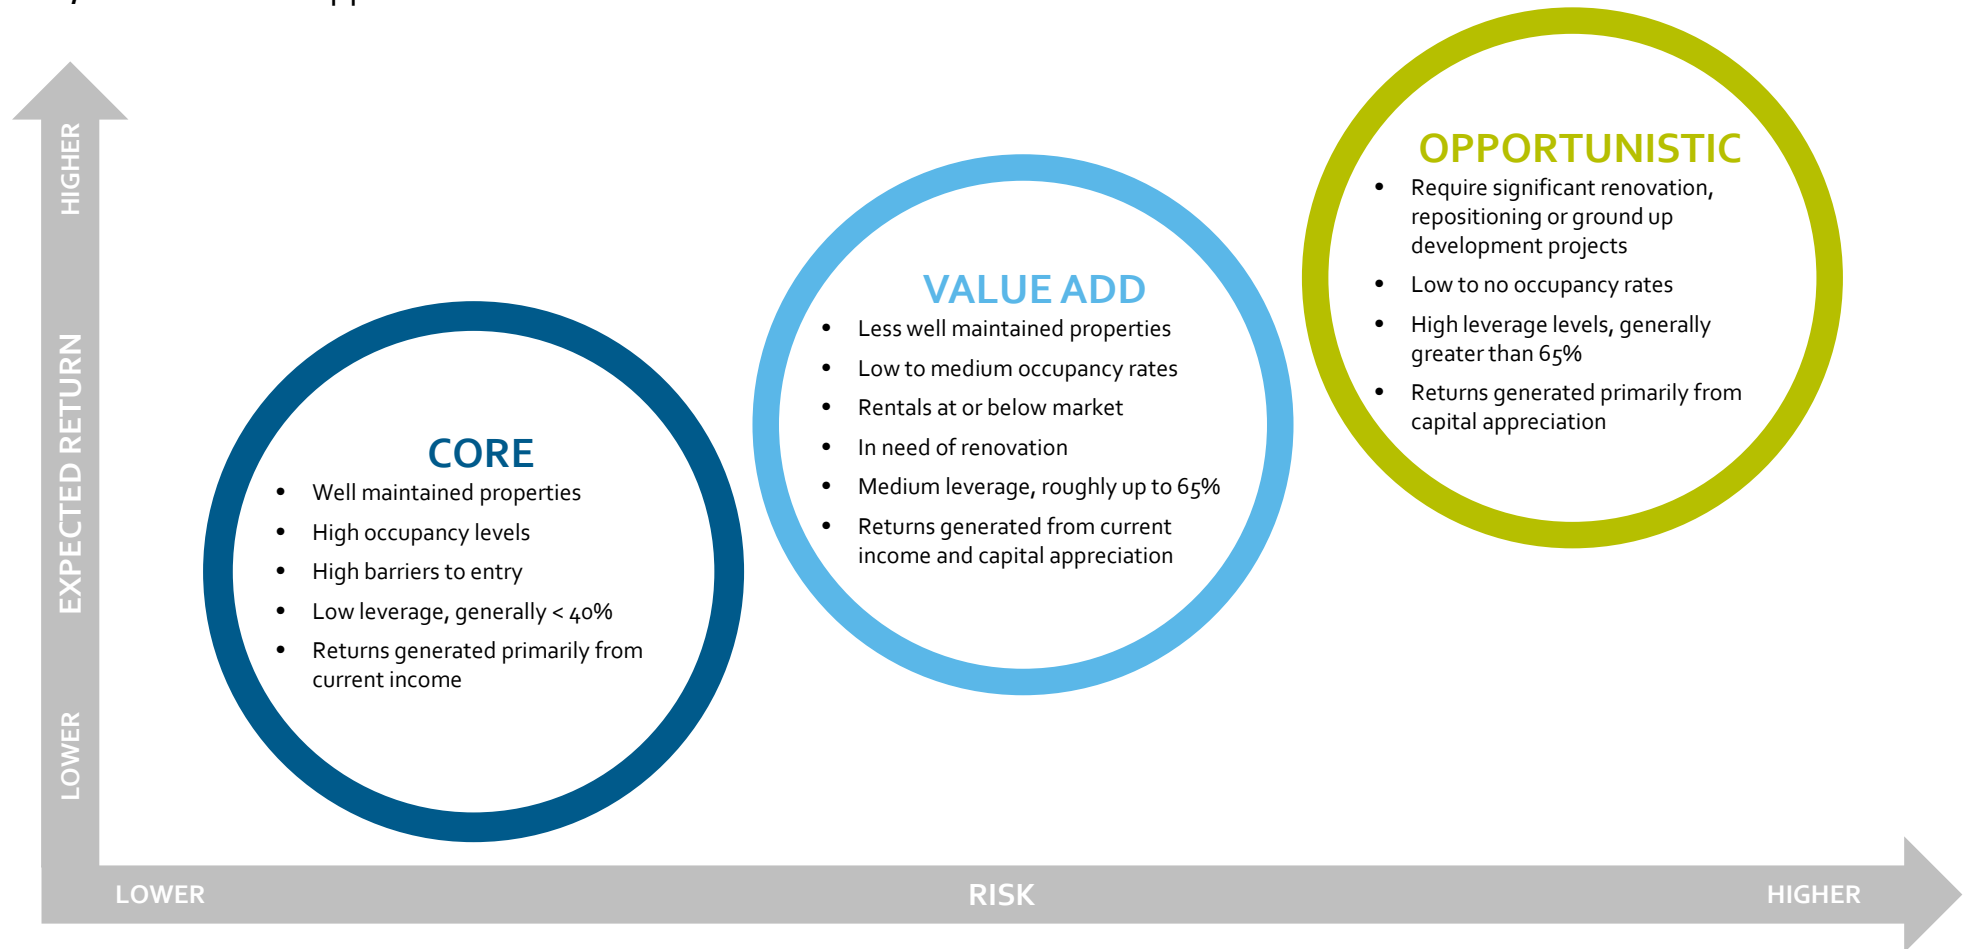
HIGHER

EXPECTED RETURN

LOWER

CORE

- Well maintained properties
- High occupancy levels
- High barriers to entry
- Low leverage, generally < 40%
- Returns generated primarily from current income

VALUE ADD

- Less well maintained properties
- Low to medium occupancy rates
- Rentals at or below market
- In need of renovation
- Medium leverage, roughly up to 65%
- Returns generated from current income and capital appreciation

OPPORTUNISTIC

- Require significant renovation, repositioning or ground up development projects
- Low to no occupancy rates
- High leverage levels, generally greater than 65%
- Returns generated primarily from capital appreciation

LOWER

RISK

HIGHER